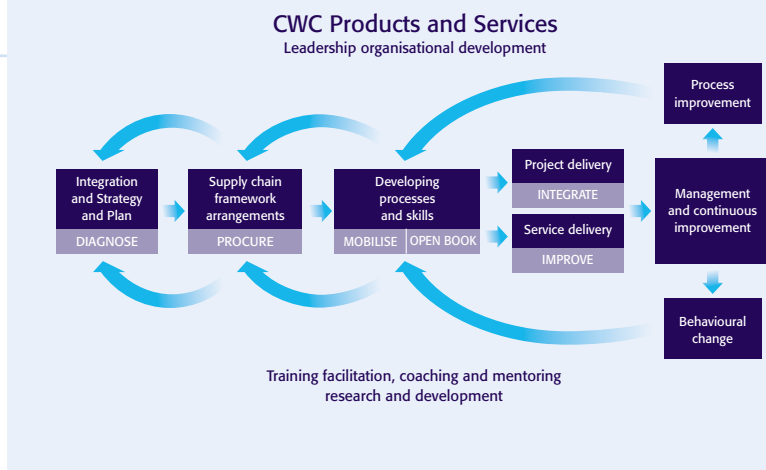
CWC Products and Services
Leadership organisational development

Process improvement

Integration and Strategy and Plan
DIAGNOSE

Supply chain framework arrangements
PROCURE

Developing processes and skills
MOBILISE | OPEN BOOK

Project delivery
INTEGRATE

Service delivery
IMPROVE

Management and continuous improvement

Behavioural change

Training facilitation, coaching and mentoring
research and development